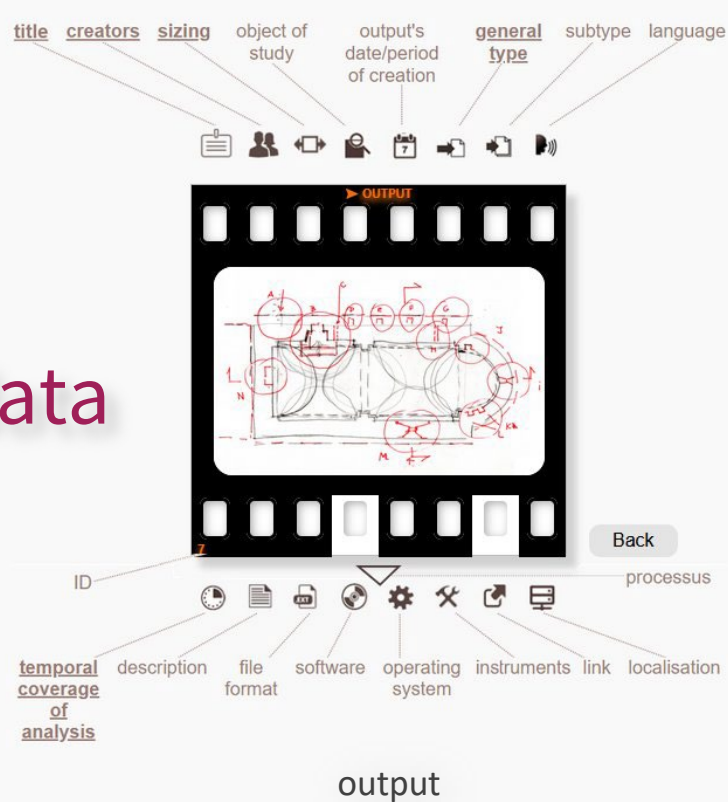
title creators sizing object of study output's date/period of creation general type subtype language

➤ OUTPUT

ata

7

Back

ID

processus

temporal coverage of analysis description file format software operating system instruments link localisation

output